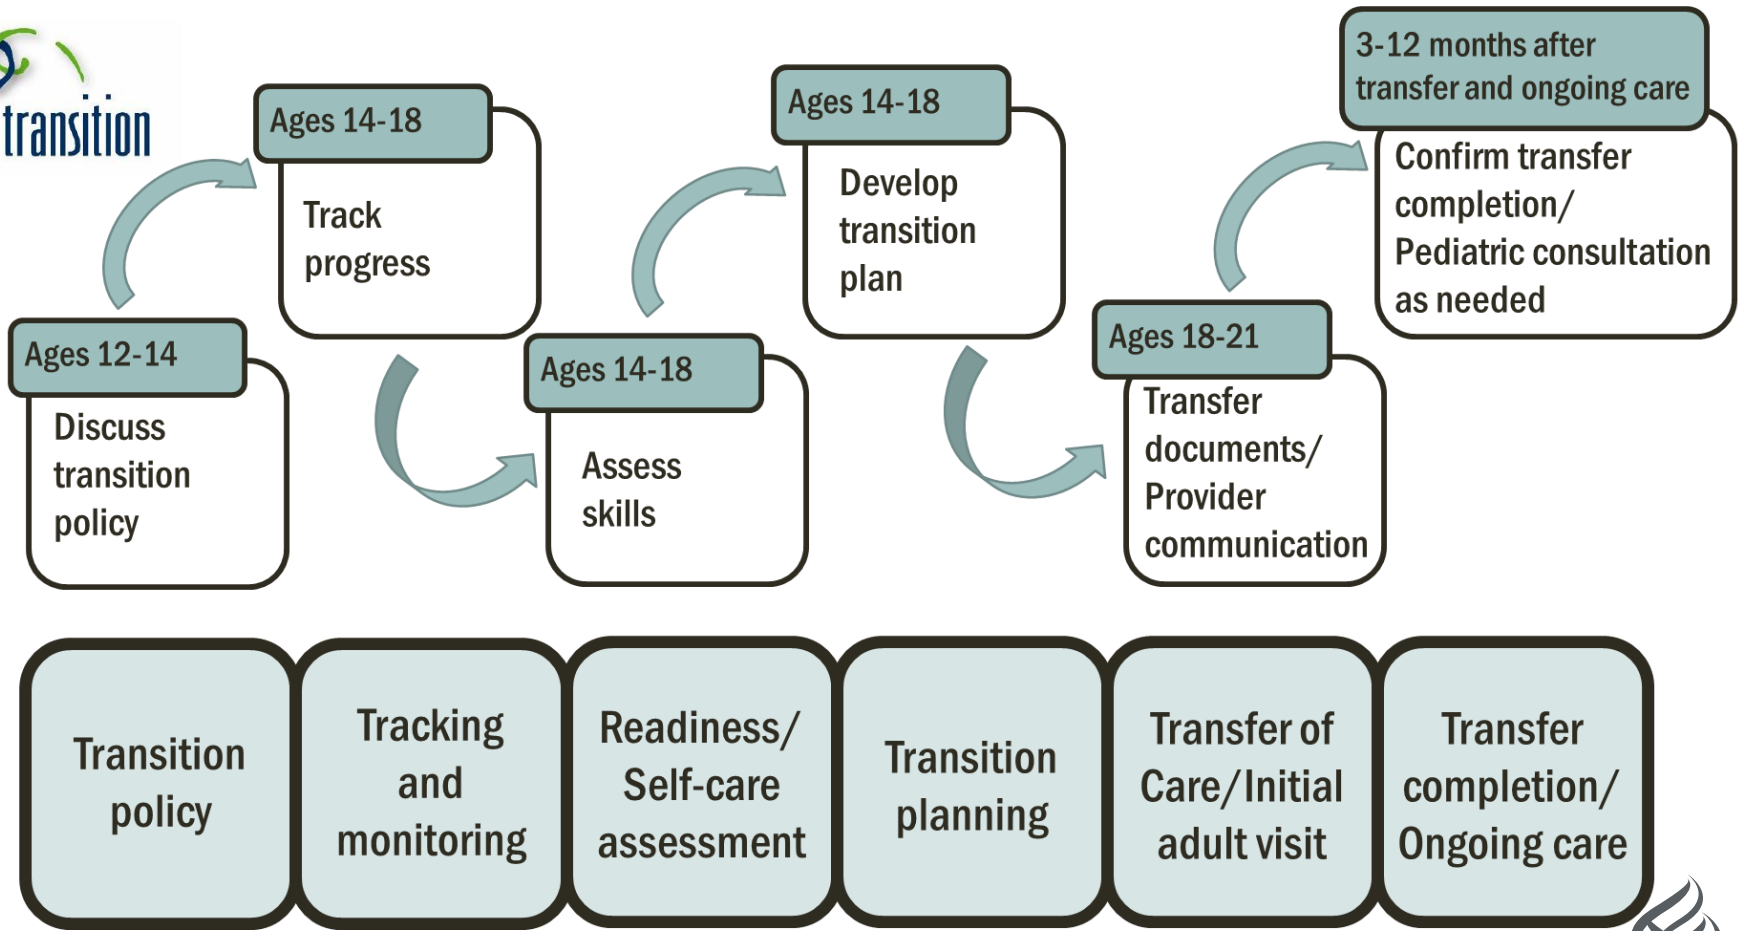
transition

Ages 12-14
Discuss transition policy

Ages 14-18
Track progress

Ages 14-18
Assess skills

Ages 14-18
Develop transition plan

Ages 18-21
Transfer documents/ Provider communication

3-12 months after transfer and ongoing care
Confirm transfer completion/ Pediatric consultation as needed

| Transition policy | Tracking and monitoring | Readiness/ Self-care assessment | Transition planning | Transfer of Care/Initial adult visit | Transfer completion/ Ongoing care |